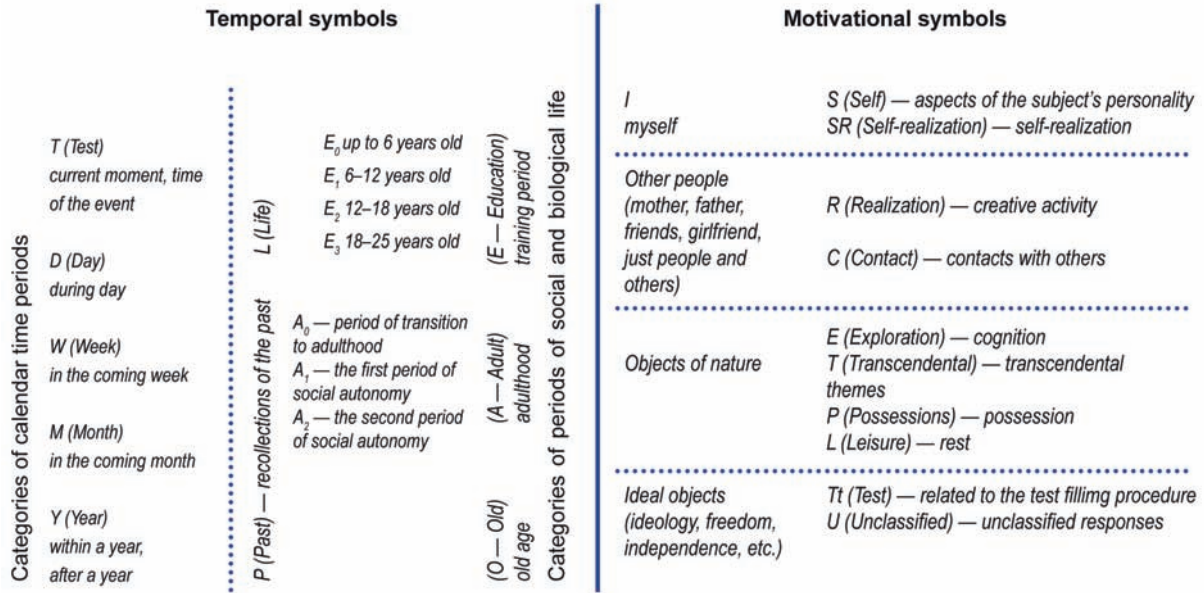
Temporal symbols

Categories of calendar time periods

T (Test)
current moment, time of the event

D (Day)
during day

W (Week)
in the coming week

M (Month)
in the coming month

Y (Year)
within a year, after a year

P (Past) — recollections of the past

L (Life)

$E_0$ up to 6 years old
$E_1$ 6–12 years old
$E_2$ 12–18 years old
$E_3$ 18–25 years old

(E — Education) training period

$A_0$ — period of transition to adulthood
$A_1$ — the first period of social autonomy
$A_2$ — the second period of social autonomy

(A — Adult) adulthood

(O — Old) old age

Categories of periods of social and biological life

Motivational symbols

| | |
|---|---|
| I myself | S (Self) — aspects of the subject's personality<br>SR (Self-realization) — self-realization |
| Other people (mother, father, friends, girlfriend, just people and others) | R (Realization) — creative activity<br>C (Contact) — contacts with others |
| Objects of nature | E (Exploration) — cognition<br>T (Transcendental) — transcendental themes<br>P (Possessions) — possession<br>L (Leisure) — rest |
| Ideal objects (ideology, freedom, independence, etc.) | Tt (Test) — related to the test fillimg procedure<br>U (Unclassified) — unclassified responses |